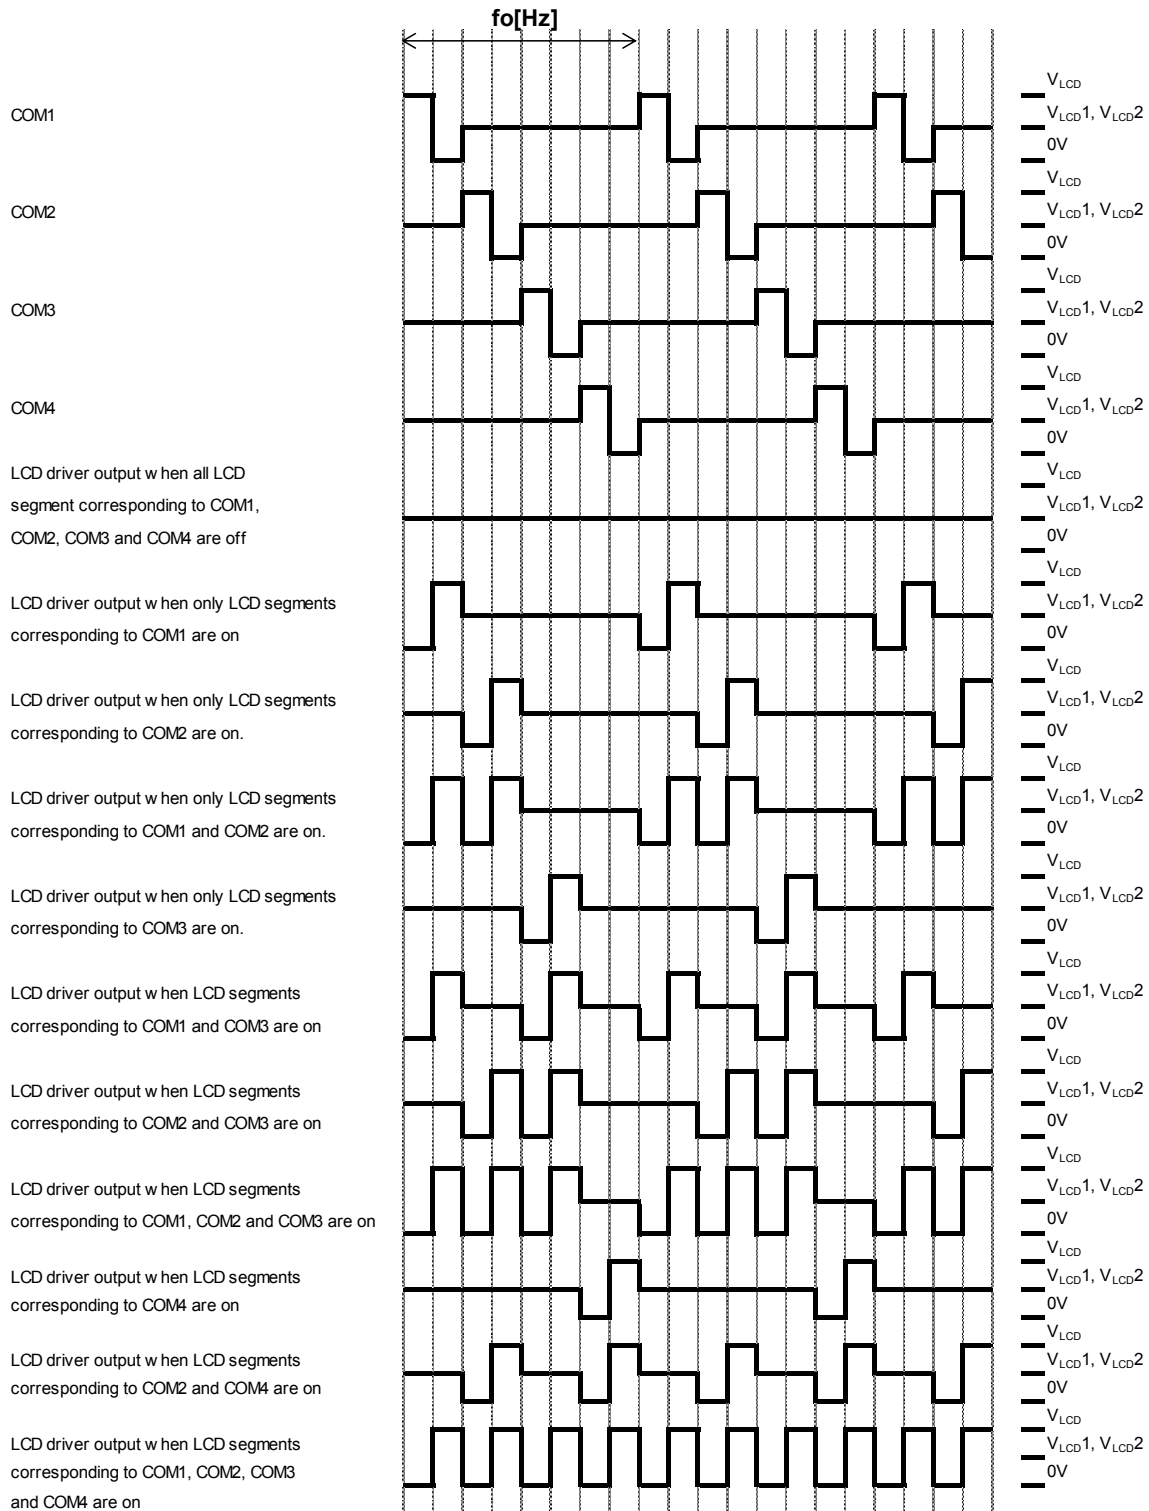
fo[Hz]

COM1
$V_{LCD}$
$V_{LCD}1$, $V_{LCD}2$
0V

COM2
$V_{LCD}$
$V_{LCD}1$, $V_{LCD}2$
0V

COM3
$V_{LCD}$
$V_{LCD}1$, $V_{LCD}2$
0V

COM4
$V_{LCD}$
$V_{LCD}1$, $V_{LCD}2$
0V

LCD driver output w hen all LCD segment corresponding to COM1, COM2, COM3 and COM4 are off
$V_{LCD}$
$V_{LCD}1$, $V_{LCD}2$
0V

LCD driver output w hen only LCD segments corresponding to COM1 are on
$V_{LCD}$
$V_{LCD}1$, $V_{LCD}2$
0V

LCD driver output w hen only LCD segments corresponding to COM2 are on.
$V_{LCD}$
$V_{LCD}1$, $V_{LCD}2$
0V

LCD driver output w hen only LCD segments corresponding to COM1 and COM2 are on.
$V_{LCD}$
$V_{LCD}1$, $V_{LCD}2$
0V

LCD driver output w hen only LCD segments corresponding to COM3 are on.
$V_{LCD}$
$V_{LCD}1$, $V_{LCD}2$
0V

LCD driver output w hen LCD segments corresponding to COM1 and COM3 are on
$V_{LCD}$
$V_{LCD}1$, $V_{LCD}2$
0V

LCD driver output w hen LCD segments corresponding to COM2 and COM3 are on
$V_{LCD}$
$V_{LCD}1$, $V_{LCD}2$
0V

LCD driver output w hen LCD segments corresponding to COM1, COM2 and COM3 are on
$V_{LCD}$
$V_{LCD}1$, $V_{LCD}2$
0V

LCD driver output w hen LCD segments corresponding to COM4 are on
$V_{LCD}$
$V_{LCD}1$, $V_{LCD}2$
0V

LCD driver output w hen LCD segments corresponding to COM2 and COM4 are on
$V_{LCD}$
$V_{LCD}1$, $V_{LCD}2$
0V

LCD driver output w hen LCD segments corresponding to COM1, COM2, COM3 and COM4 are on
$V_{LCD}$
$V_{LCD}1$, $V_{LCD}2$
0V